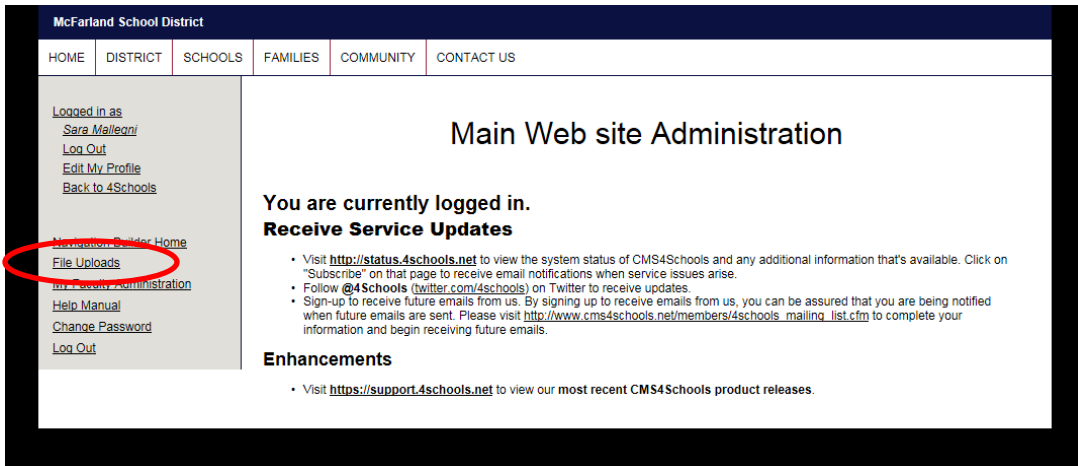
McFarland School District

HOME | DISTRICT | SCHOOLS | FAMILIES | COMMUNITY | CONTACT US

Logged in as
Sara Mallegni
Log Out
Edit My Profile
Back to 4Schools

Navigation Builder Home
File Uploads
My Faculty Administration
Help Manual
Change Password
Log Out

Main Web site Administration

You are currently logged in.

Receive Service Updates

• Visit http://status.4schools.net to view the system status of CMS4Schools and any additional information that's available. Click on "Subscribe" on that page to receive email notifications when service issues arise.
• Follow @4Schools (twitter.com/4schools) on Twitter to receive updates.
• Sign-up to receive future emails from us. By signing up to receive emails from us, you can be assured that you are being notified when future emails are sent. Please visit http://www.cms4schools.net/members/4schools_mailing_list.cfm to complete your information and begin receiving future emails.

Enhancements

• Visit https://support.4schools.net to view our most recent CMS4Schools product releases.